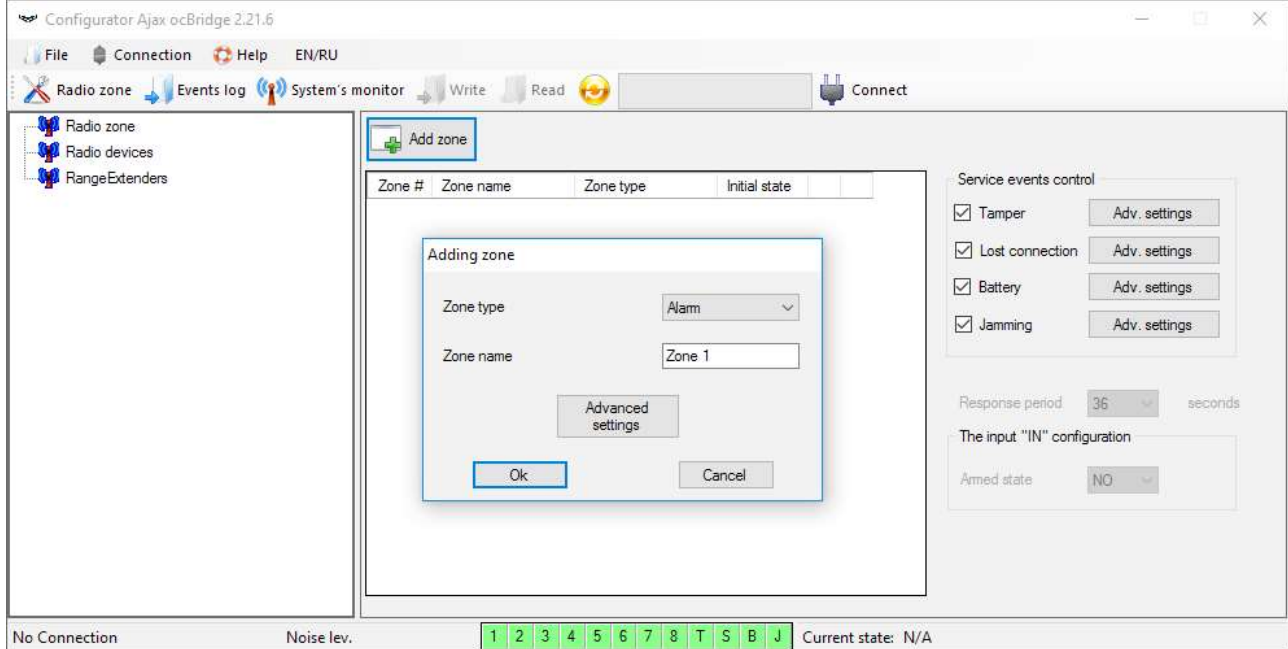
Configurator Ajax ocBridge 2.21.6

File Connection Help EN/RU

Radio zone Events log System's monitor Write Read Connect

Radio zone
Radio devices
RangeExtenders

Add zone

| Zone # | Zone name | Zone type | Initial state |
|---|---|---|---|

Adding zone

Zone type Alarm

Zone name Zone 1

Advanced settings

Ok Cancel

Service events control

Tamper Adv. settings
Lost connection Adv. settings
Battery Adv. settings
Jamming Adv. settings

Response period 36 seconds

The input "IN" configuration

Armed state NO

No Connection Noise lev. 1 2 3 4 5 6 7 8 T S B J Current state: N/A